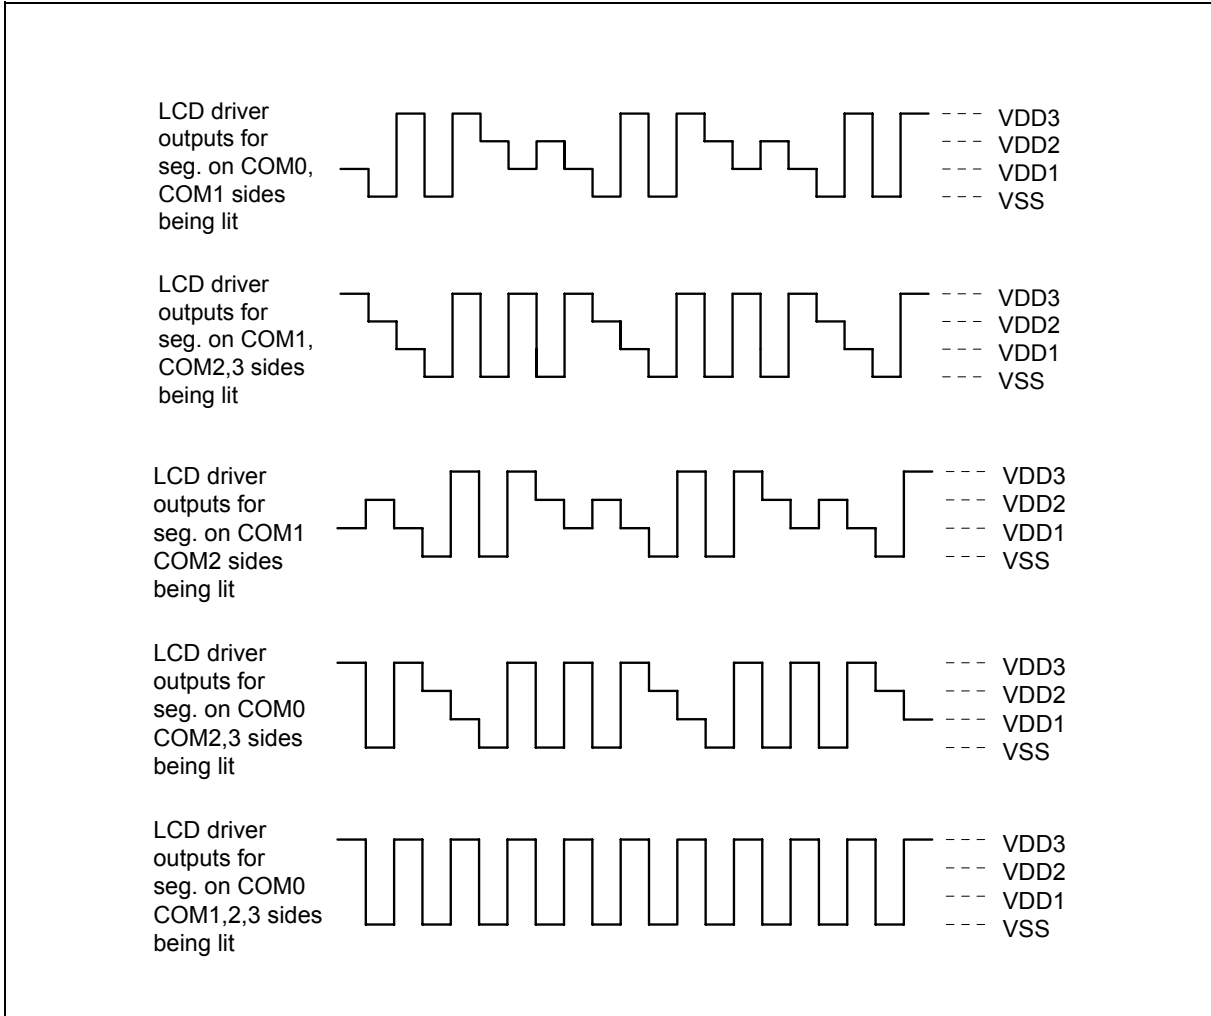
LCD driver outputs for seg. on COM0, COM1 sides being lit

VDD3
VDD2
VDD1
VSS

LCD driver outputs for seg. on COM1, COM2,3 sides being lit

VDD3
VDD2
VDD1
VSS

LCD driver outputs for seg. on COM1 COM2 sides being lit

VDD3
VDD2
VDD1
VSS

LCD driver outputs for seg. on COM0 COM2,3 sides being lit

VDD3
VDD2
VDD1
VSS

LCD driver outputs for seg. on COM0 COM1,2,3 sides being lit

VDD3
VDD2
VDD1
VSS